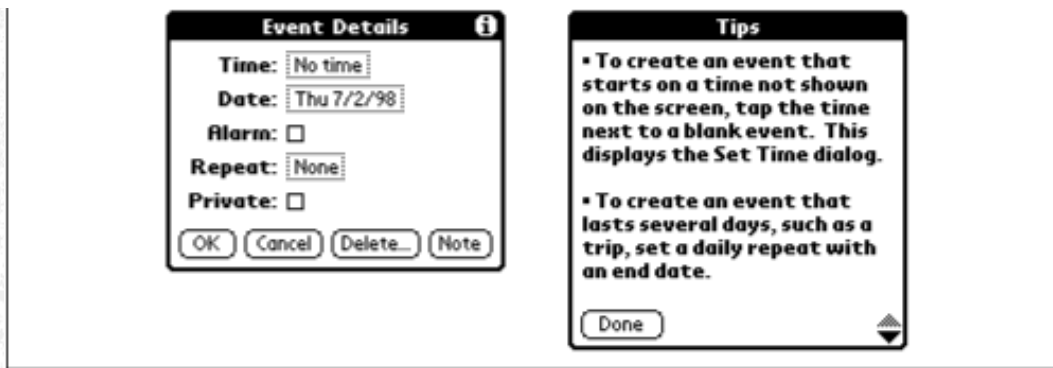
Event Details

Time: No time
Date: Thu 7/2/98
Alarm: ☐
Repeat: None
Private: ☐

OK Cancel Delete... Note

Tips

• To create an event that starts on a time not shown on the screen, tap the time next to a blank event. This displays the Set Time dialog.

• To create an event that lasts several days, such as a trip, set a daily repeat with an end date.

Done